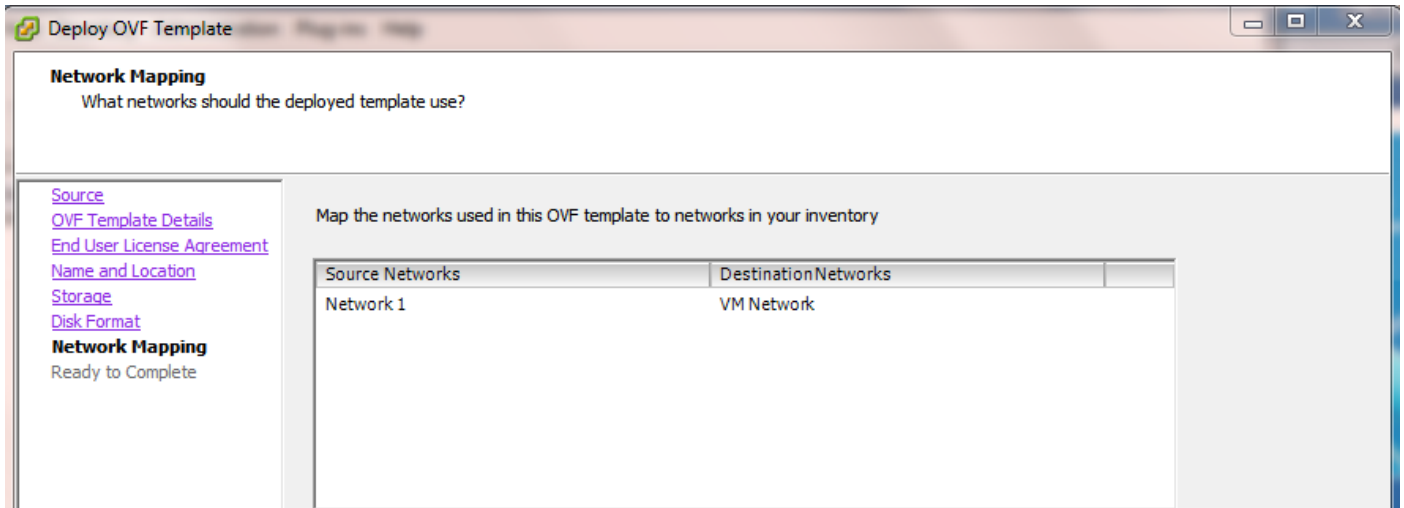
Deploy OVF Template

**Network Mapping**
What networks should the deployed template use?

Source
OVF Template Details
End User License Agreement
Name and Location
Storage
Disk Format
**Network Mapping**
Ready to Complete

Map the networks used in this OVF template to networks in your inventory

| Source Networks | DestinationNetworks | |
|---|---|---|
| Network 1 | VM Network | |